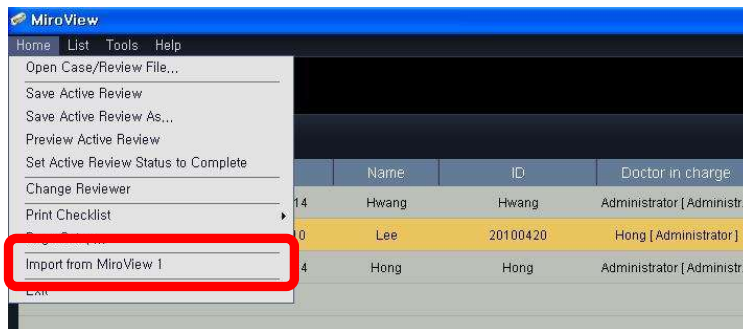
MiroView

Home List Tools Help

Open Case/Review File...

Save Active Review

Save Active Review As...

Preview Active Review

Set Active Review Status to Complete

Change Reviewer

Print Checklist

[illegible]

Import from MiroView 1

Exit

| | Name | ID | Doctor in charge |
|---|---|---|---|
| 14 | Hwang | Hwang | Administrator [ Administr |
| 10 | Lee | 20100420 | Hong [ Administrator ] |
| 4 | Hong | Hong | Administrator [ Administr |